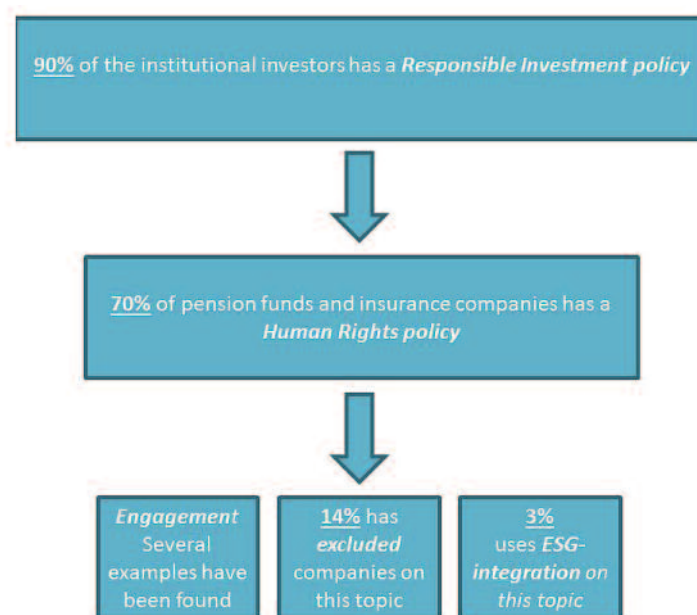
90% of the institutional investors has a Responsible Investment policy

70% of pension funds and insurance companies has a Human Rights policy

Engagement Several examples have been found

14% has excluded companies on this topic

3% uses ESG-integration on this topic